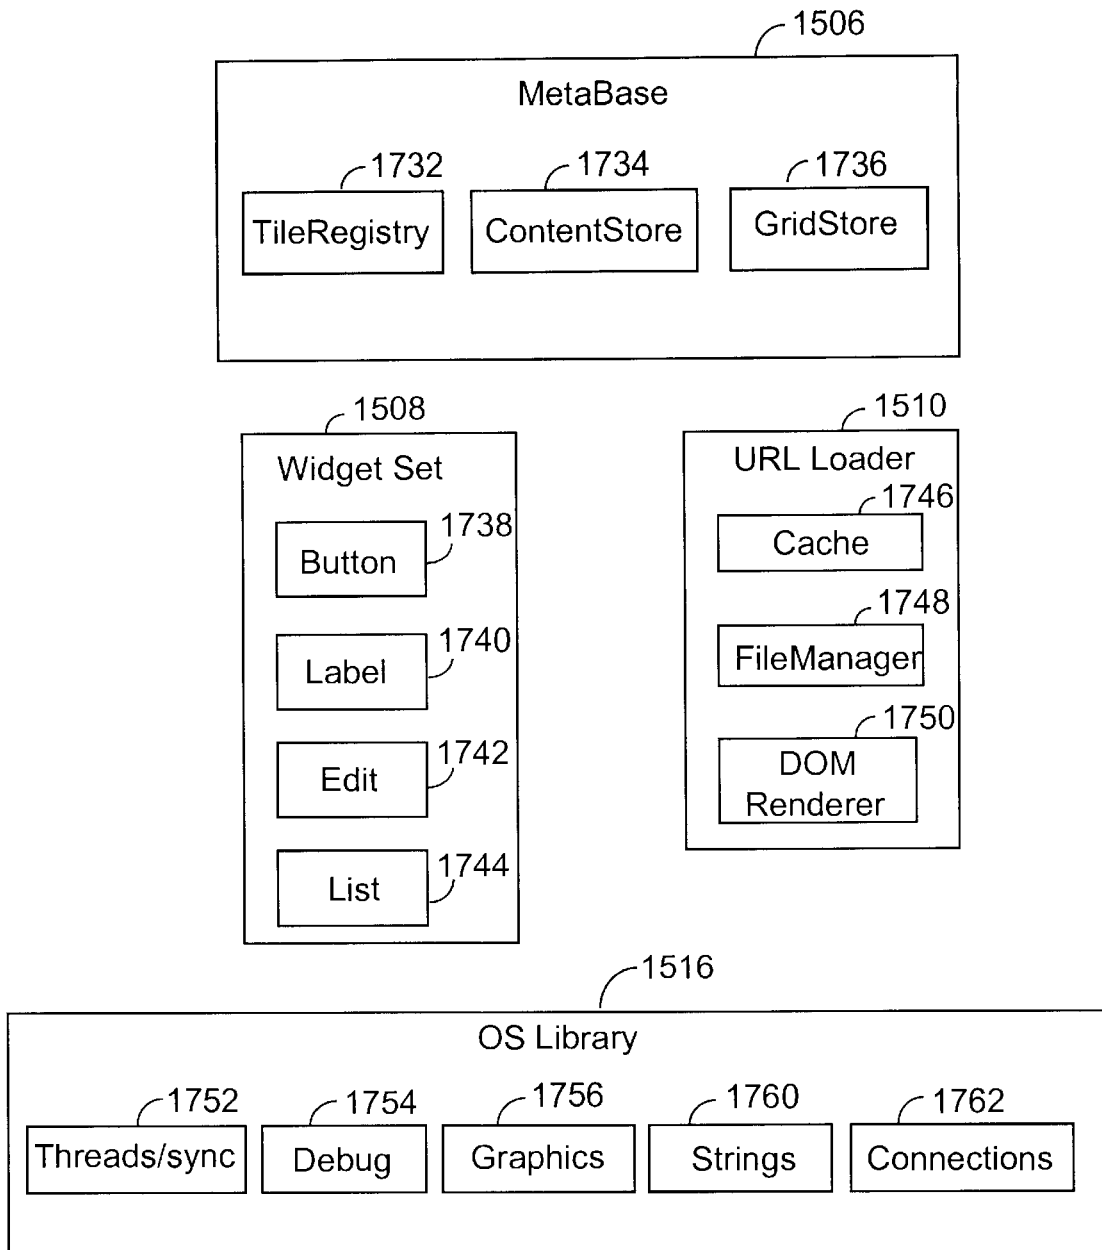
1506

MetaBase

1732
TileRegistry

1734
ContentStore

1736
GridStore

1508
Widget Set

Button
1738

Label
1740

Edit
1742

List
1744

1510
URL Loader

1746
Cache

1748
FileManager

1750
DOM Renderer

1516
OS Library

1752
Threads/sync

1754
Debug

1756
Graphics

1760
Strings

1762
Connections